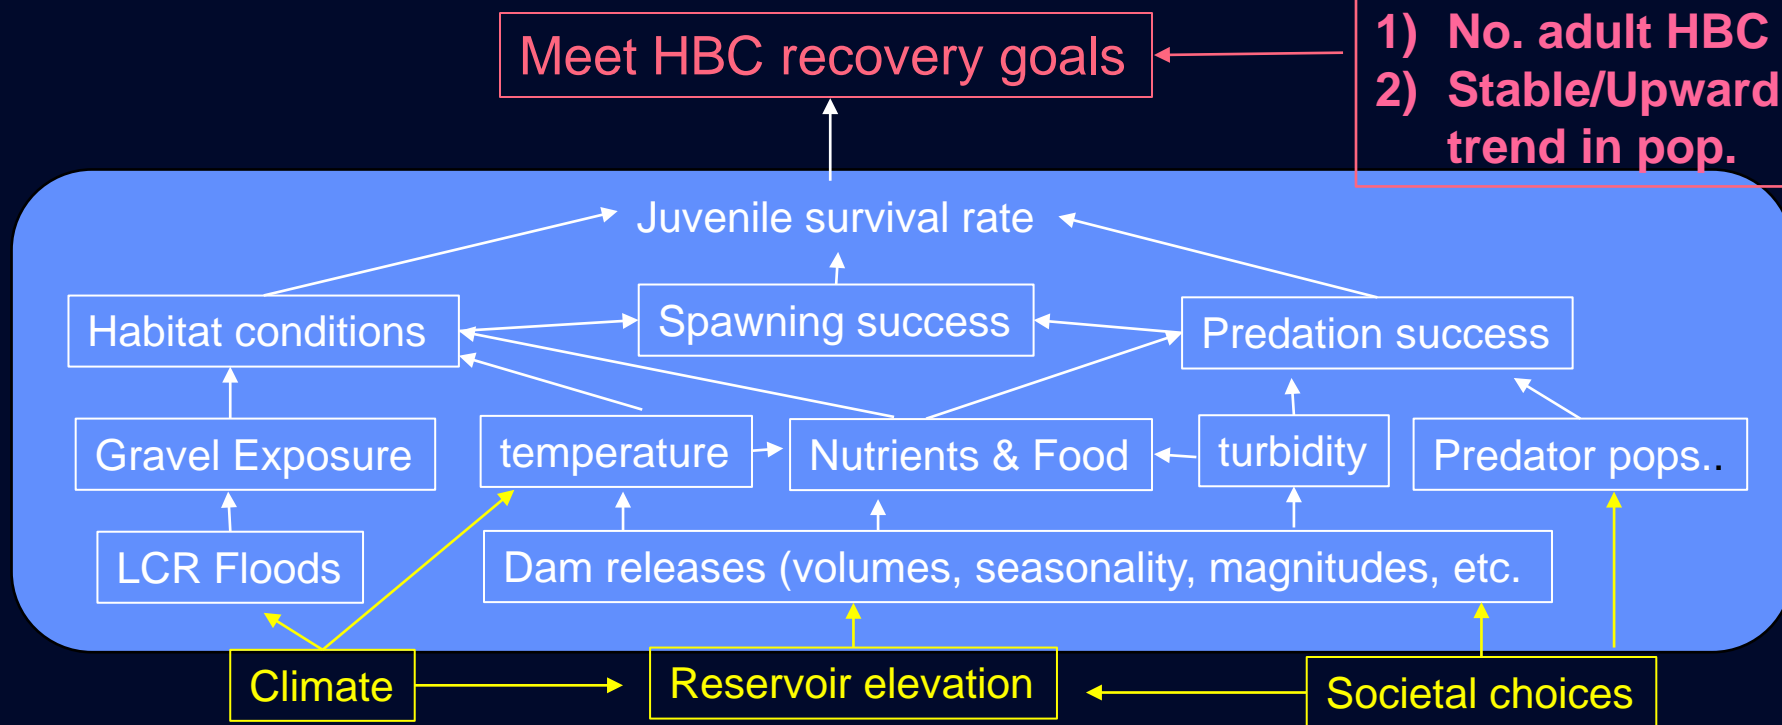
Meet HBC recovery goals

1) No. adult HBC
2) Stable/Upward trend in pop.

Juvenile survival rate

Habitat conditions

Spawning success

Predation success

Gravel Exposure

temperature

Nutrients & Food

turbidity

Predator pops..

LCR Floods

Dam releases (volumes, seasonality, magnitudes, etc.

Climate

Reservoir elevation

Societal choices